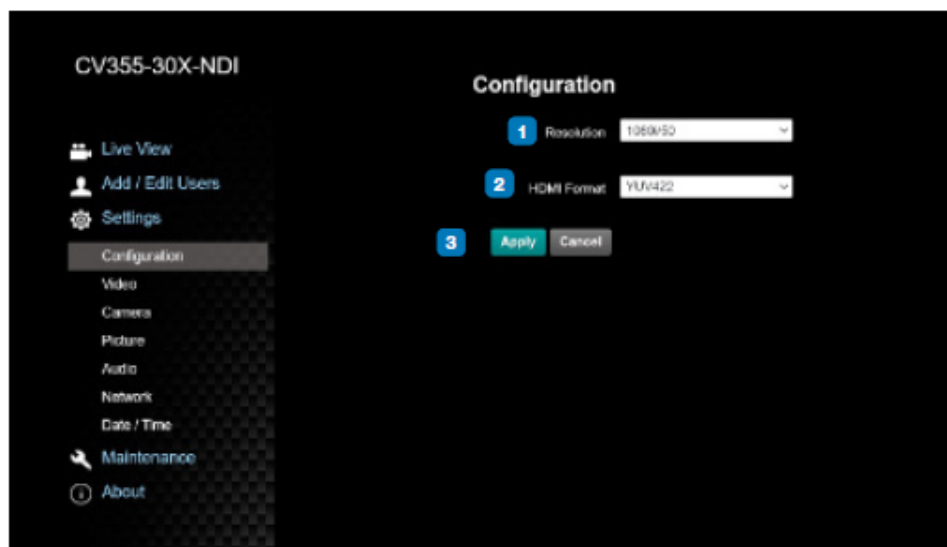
CV355-30X-NDI

Live View

Add / Edit Users

Settings

Configuration

Video

Camera

Picture

Audio

Network

Date / Time

Maintenance

About

Configuration

1 Resolution 1080i/50

2 HDMI Format YUV422

3 Apply Cancel